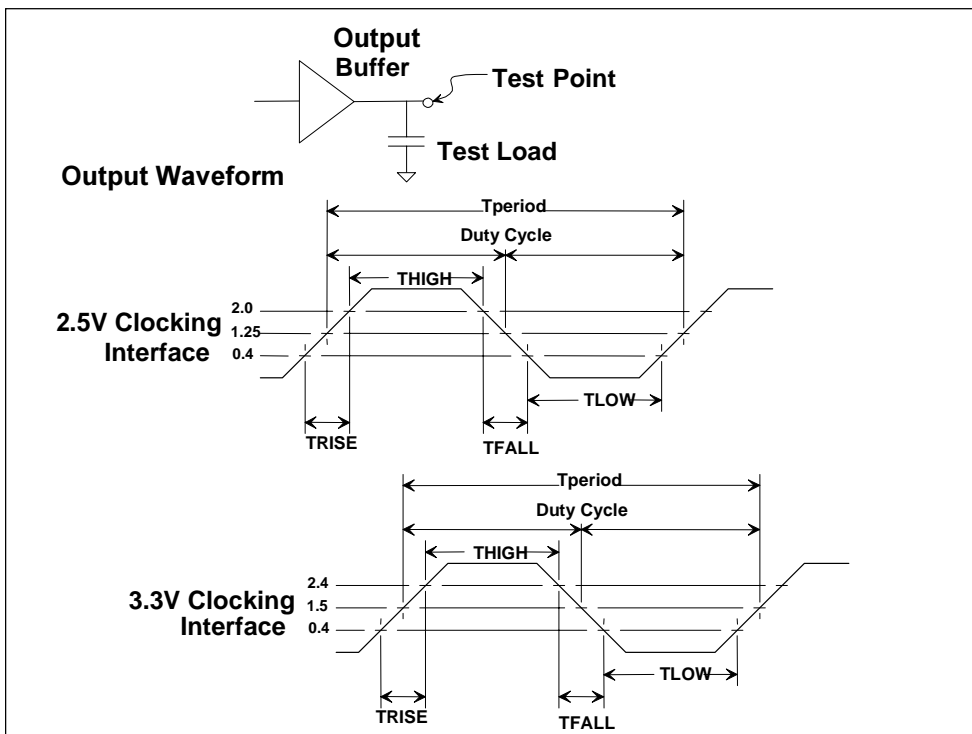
Output Buffer

Test Point

Test Load

Output Waveform

Tperiod

Duty Cycle

THIGH

2.5V Clocking Interface

2.0

1.25

0.4

TLOW

TRISE

TFALL

Tperiod

Duty Cycle

THIGH

3.3V Clocking Interface

2.4

1.5

0.4

TLOW

TRISE

TFALL